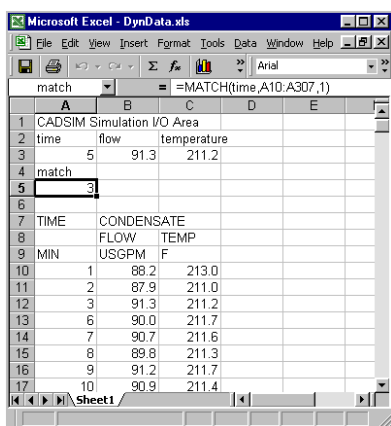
Microsoft Excel - DynData.xls

File Edit View Insert Format Tools Data Window Help

Σ $f_x$ Arial

match = =MATCH(time,A10:A307,1)

| | A | B | C | D | E |
|---|---|---|---|---|---|
| 1 | CADSIM Simulation I/O Area | | | | |
| 2 | time | flow | temperature | | |
| 3 | 5 | 91.3 | 211.2 | | |
| 4 | match | | | | |
| 5 | 3 | | | | |
| 6 | | | | | |
| 7 | TIME | CONDENSATE | | | |
| 8 | | FLOW | TEMP | | |
| 9 | MIN | USGPM | F | | |
| 10 | 1 | 88.2 | 213.0 | | |
| 11 | 2 | 87.9 | 211.0 | | |
| 12 | 3 | 91.3 | 211.2 | | |
| 13 | 6 | 90.0 | 211.7 | | |
| 14 | 7 | 90.7 | 211.6 | | |
| 15 | 8 | 89.8 | 211.3 | | |
| 16 | 9 | 91.2 | 211.7 | | |
| 17 | 10 | 90.9 | 211.4 | | |

Sheet1